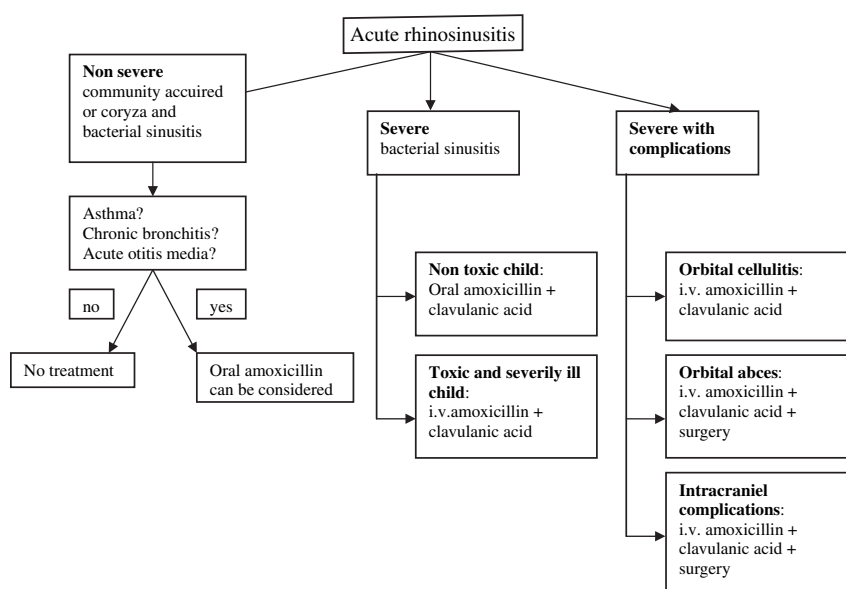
Acute rhinosinusitis

**Non severe** community accuired or coryza and bacterial sinusitis

Asthma?
Chronic bronchitis?
Acute otitis media?

no

yes

No treatment

Oral amoxicillin can be considered

**Severe** bacterial sinusitis

**Non toxic child**: Oral amoxicillin + clavulanic acid

**Toxic and severily ill child**: i.v.amoxicillin + clavulanic acid

**Severe with complications**

**Orbital cellulitis**: i.v. amoxicillin + clavulanic acid

**Orbital abces**: i.v. amoxicillin + clavulanic acid + surgery

**Intracraniel complications**: i.v. amoxicillin + clavulanic acid + surgery